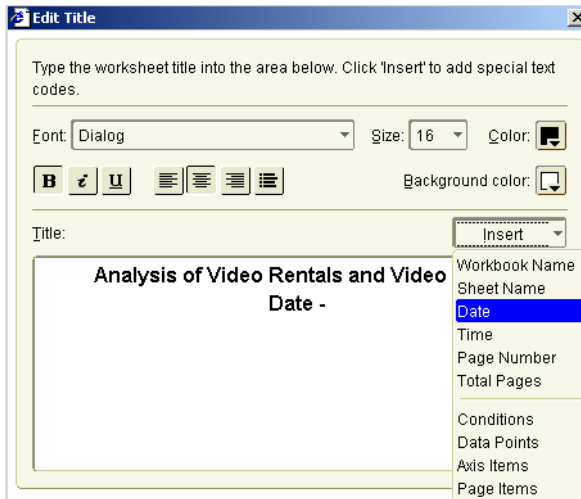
Edit Title

Type the worksheet title into the area below. Click 'Insert' to add special text codes.

Font: Dialog

Size: 16

Color:

B i U

Background color:

Title:

Insert

Analysis of Video Rentals and Video
Date -

Workbook Name
Sheet Name
Date
Time
Page Number
Total Pages
Conditions
Data Points
Axis Items
Page Items